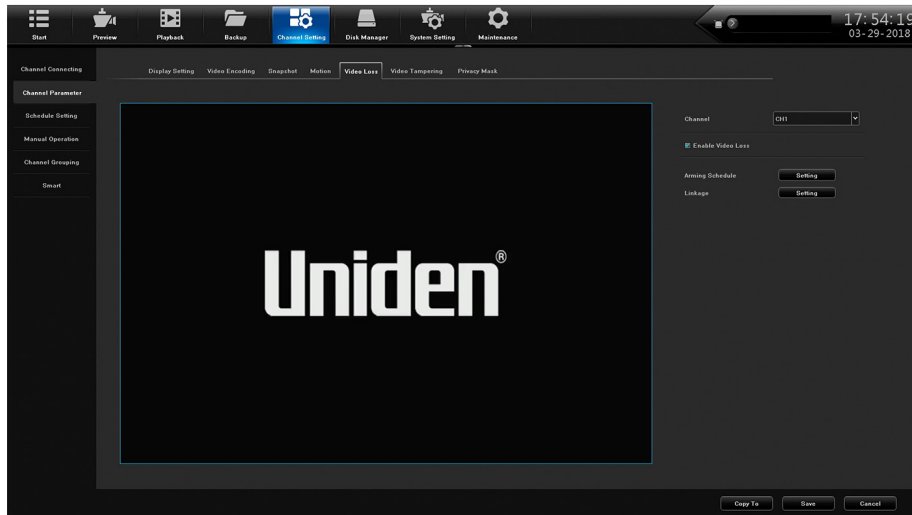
Start
Preview
Playback
Backup
Channel Setting
Disk Manager
System Setting
Maintenance

17:54:19
03-29-2018

Channel Connecting
Channel Parameter
Schedule Setting
Manual Operation
Channel Grouping
Smart

Display Setting
Video Encoding
Snapshot
Motion
Video Loss
Video Tampering
Privacy Mask

Uniden®

Channel
CH1
Enable Video Loss
Arming Schedule
Setting
Linkage
Setting

Copy To
Save
Cancel